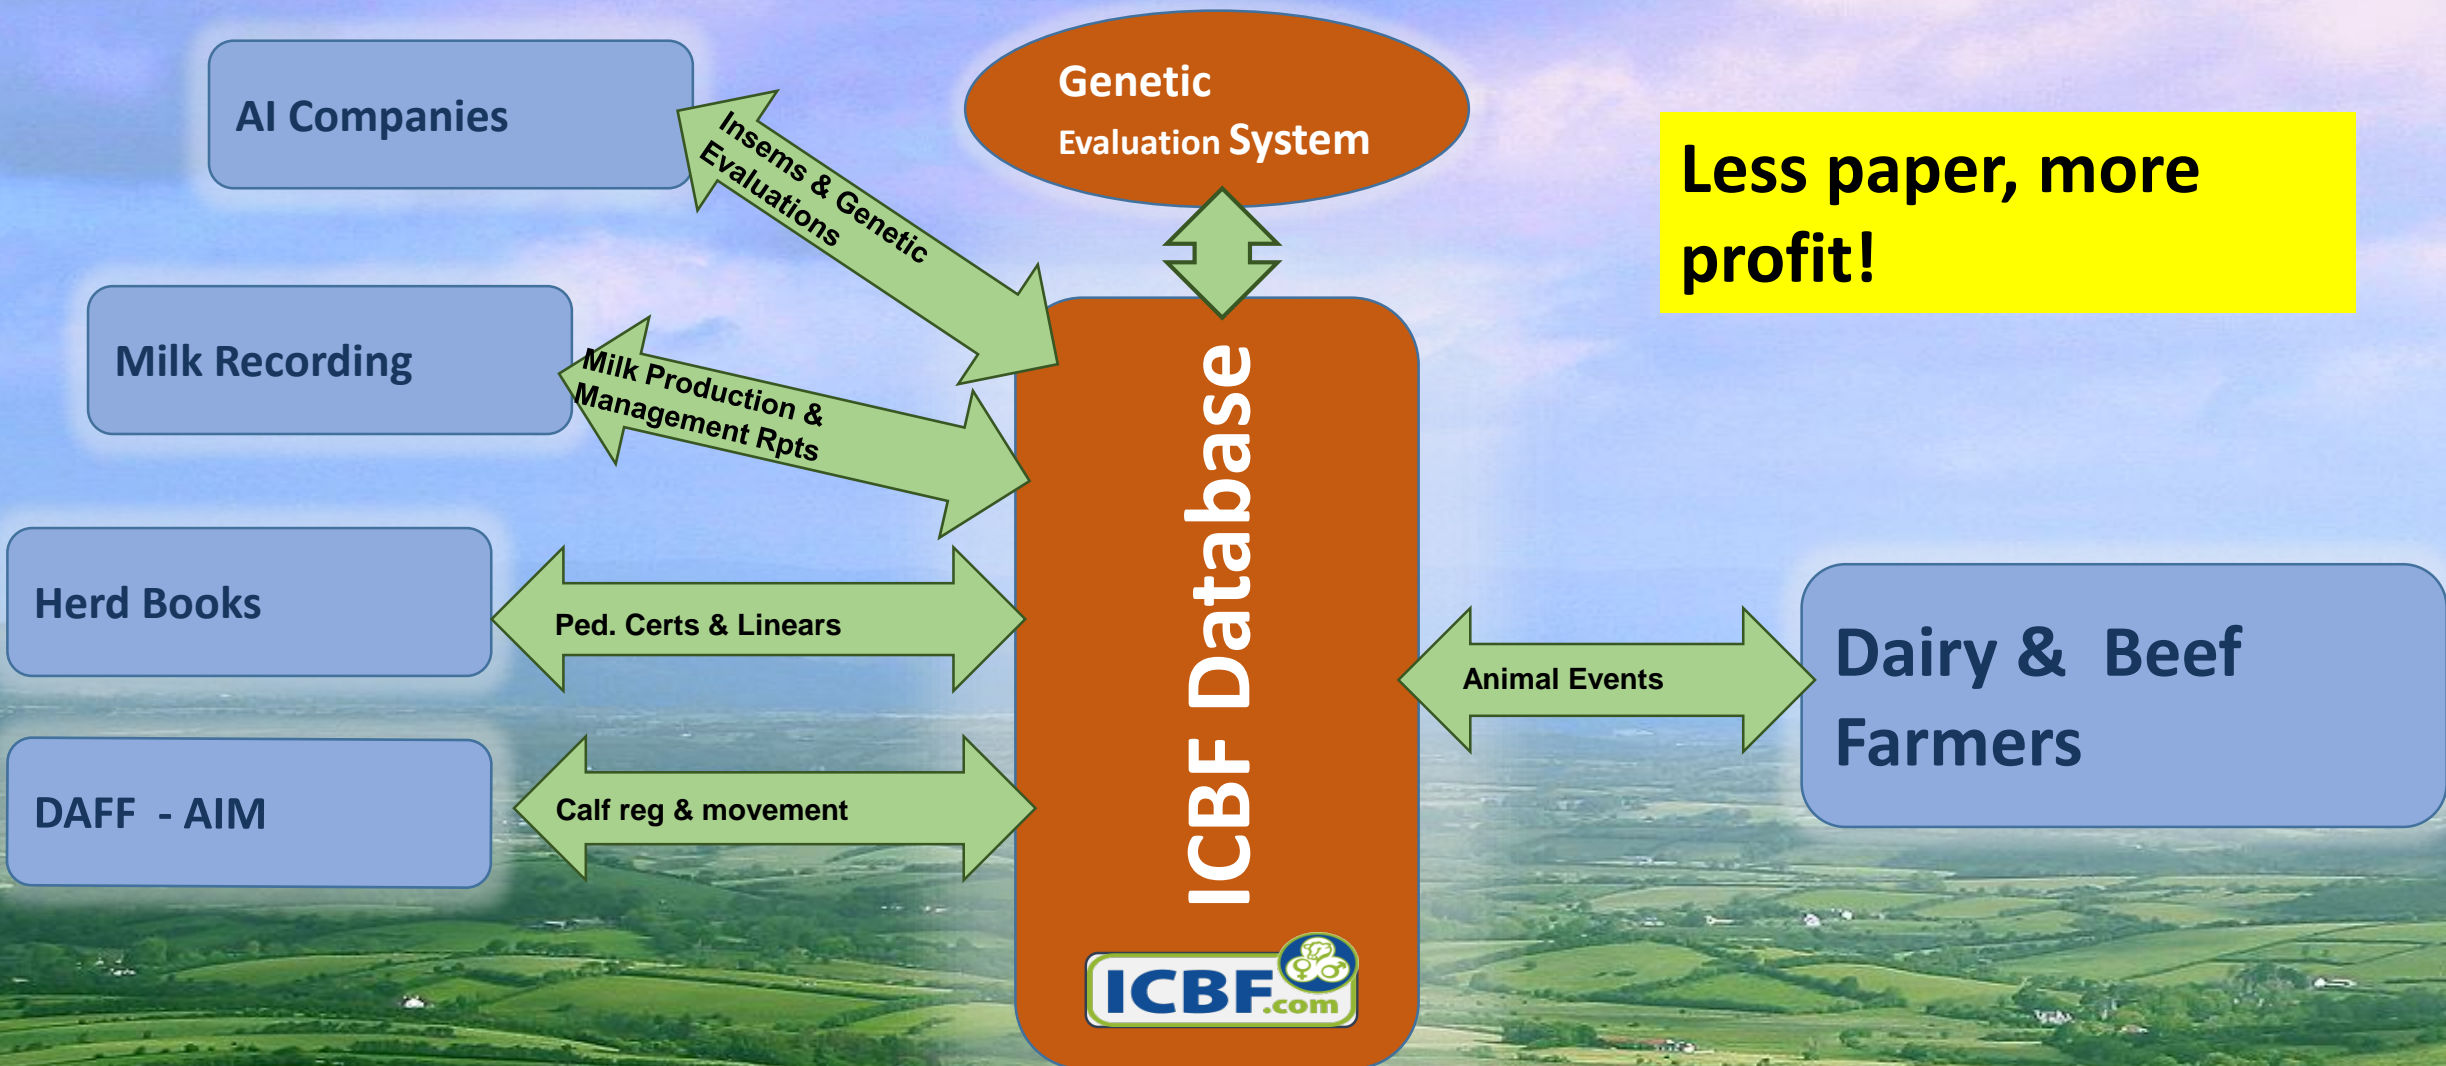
AI Companies

Insems & Genetic Evaluations

Genetic Evaluation System

Less paper, more profit!

Milk Recording

Milk Production & Management Rpts

Herd Books

Ped. Certs & Linears

ICBF Database

Animal Events

Dairy & Beef Farmers

DAFF - AIM

Calf reg & movement

ICBF.com